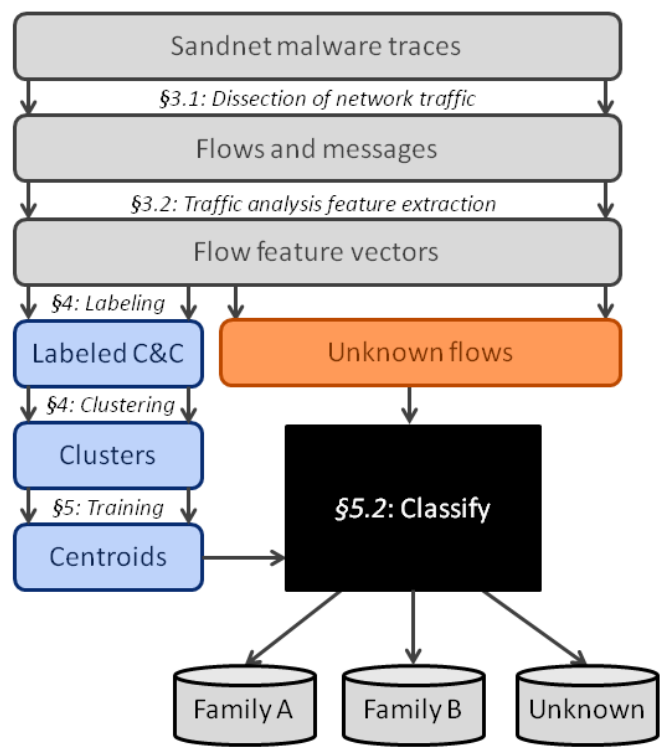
Sandnet malware traces

§3.1: Dissection of network traffic

Flows and messages

§3.2: Traffic analysis feature extraction

Flow feature vectors

§4: Labeling

Labeled C&C

Unknown flows

§4: Clustering

Clusters

§5.2: Classify

§5: Training

Centroids

Family A

Family B

Unknown